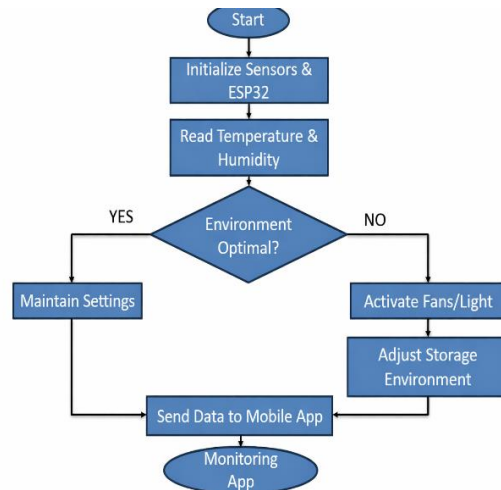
Start

Initialize Sensors & ESP32

Read Temperature & Humidity

YES

Environment Optimal?

NO

Maintain Settings

Activate Fans/Light

Adjust Storage Environment

Send Data to Mobile App

Monitoring App